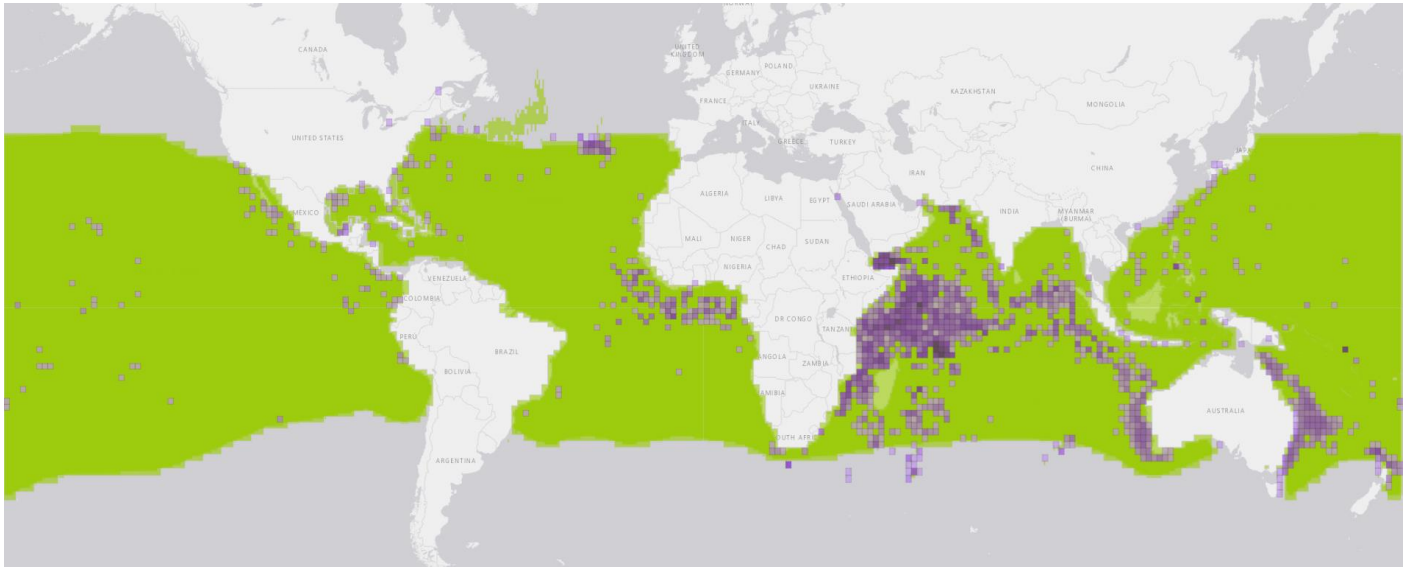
CANADA
UNITED KINGDOM
POLAND
GERMANY
UKRAINE
KAZAKHSTAN
MONGOLIA
FRANCE
ITALY
GREECE
TURKEY
UNITED STATES
CHINA
IRAN
ALGERIA
LIBYA
EGYPT
SAUDI ARABIA
INDIA
MEXICO
MYANMAR (BURMA)
MALI
NIGER
CHAD
SUDAN
NIGERIA
ETHIOPIA
VENEZUELA
COLOMBIA
DR CONGO
TANZANIA
PERU
BRAZIL
ANGOLA
ZAMBIA
BOLIVIA
NAMIBIA
AUSTRALIA
SOUTH AFRICA
ARGENTINA